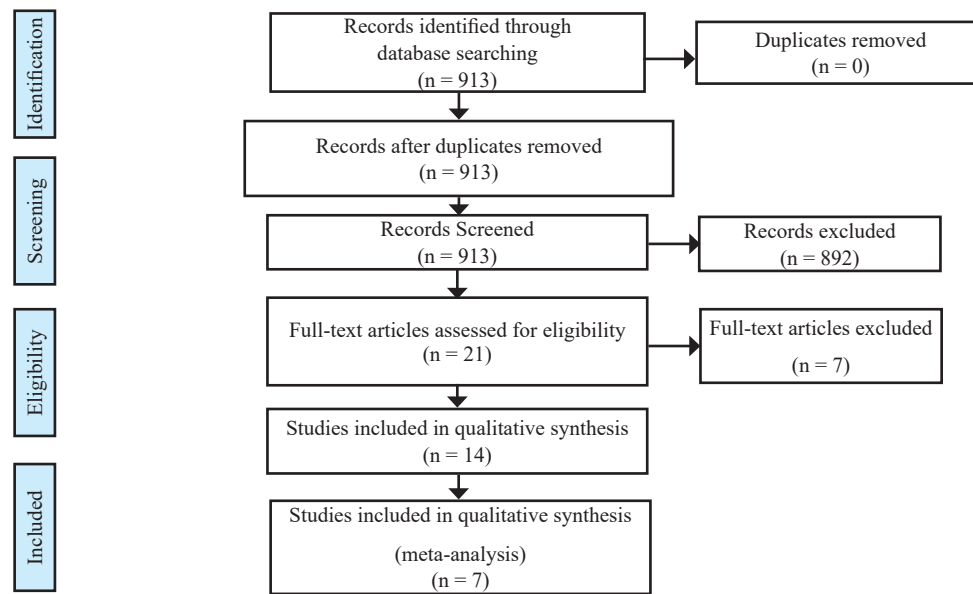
Identification

Records identified through database searching (n = 913)

Duplicates removed (n = 0)

Records after duplicates removed (n = 913)

Screening

Records Screened (n = 913)

Records excluded (n = 892)

Eligibility

Full-text articles assessed for eligibility (n = 21)

Full-text articles excluded (n = 7)

Studies included in qualitative synthesis (n = 14)

Included

Studies included in qualitative synthesis

(meta-analysis) (n = 7)